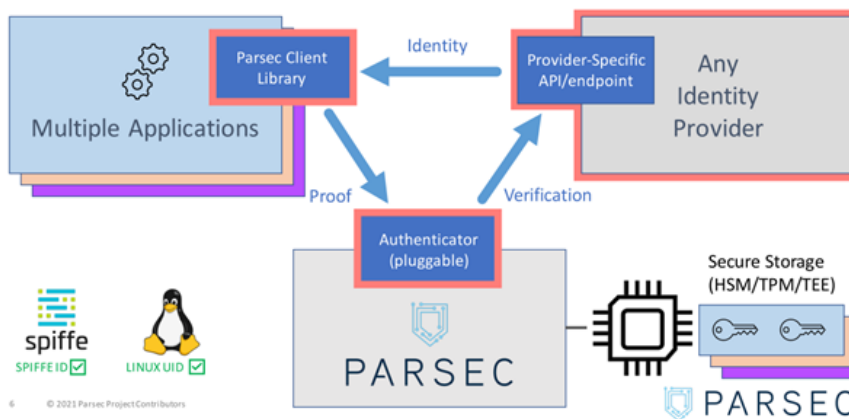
Multiple Applications

Parsec Client Library

Identity

Provider-Specific API/endpoint

Any Identity Provider

Proof

Verification

Authenticator (pluggable)

PARSEC

Secure Storage (HSM/TPM/TEE)

spiffe

SPIFFE ID ✓

LINUX UID ✓

6 © 2021 Parsec Project Contributors

PARSEC